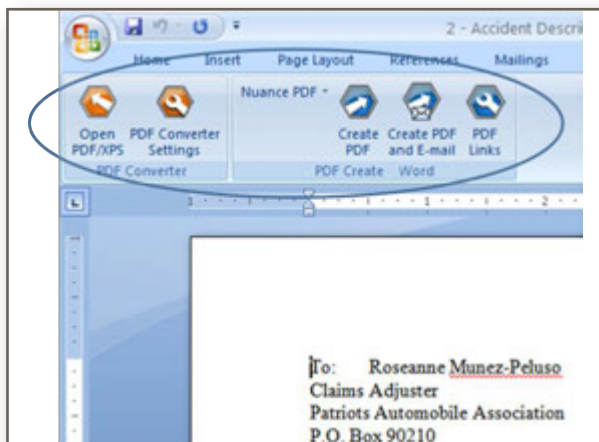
2 - Accident Descri

Home Insert Page Layout References Mailings

Open PDF/XPS PDF Converter Settings

PDF Converter

Nuance PDF

Create PDF Create PDF and E-mail PDF Links

PDF Create Word

To: Roseanne Munez-Peluso
Claims Adjuster
Patriots Automobile Association
P.O. Box 90210